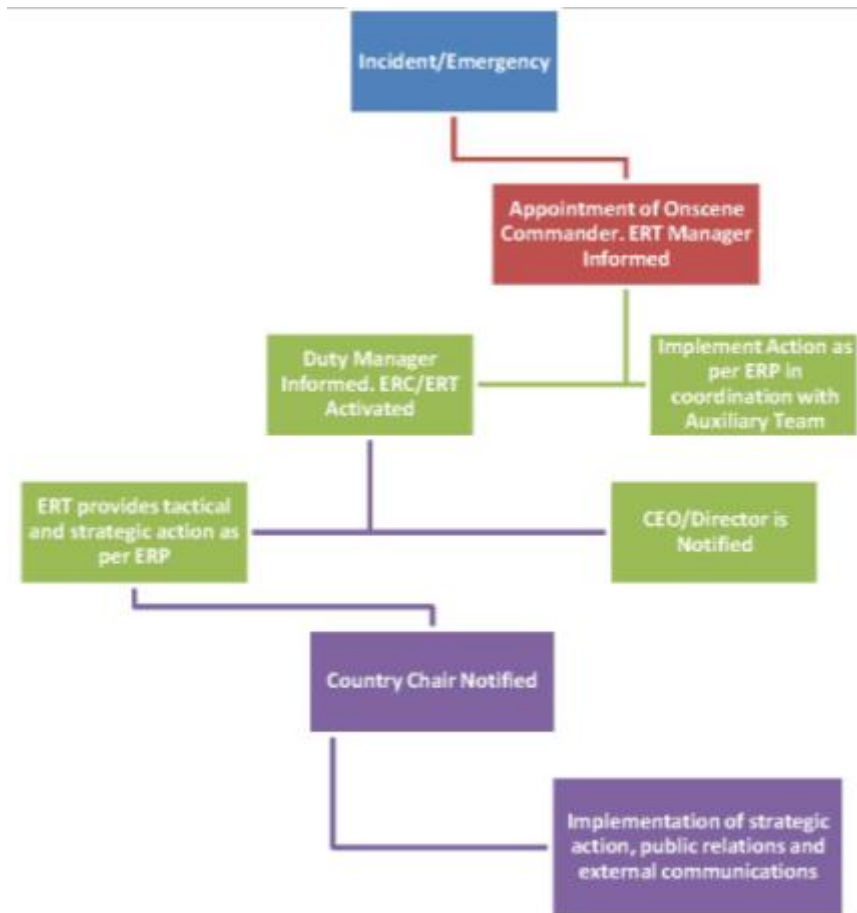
Incident/Emergency

Appointment of Onscene Commander. ERT Manager Informed

Duty Manager Informed. ERC/ERT Activated

Implement Action as per ERP in coordination with Auxiliary Team

ERT provides tactical and strategic action as per ERP

CEO/Director is Notified

Country Chair Notified

Implementation of strategic action, public relations and external communications